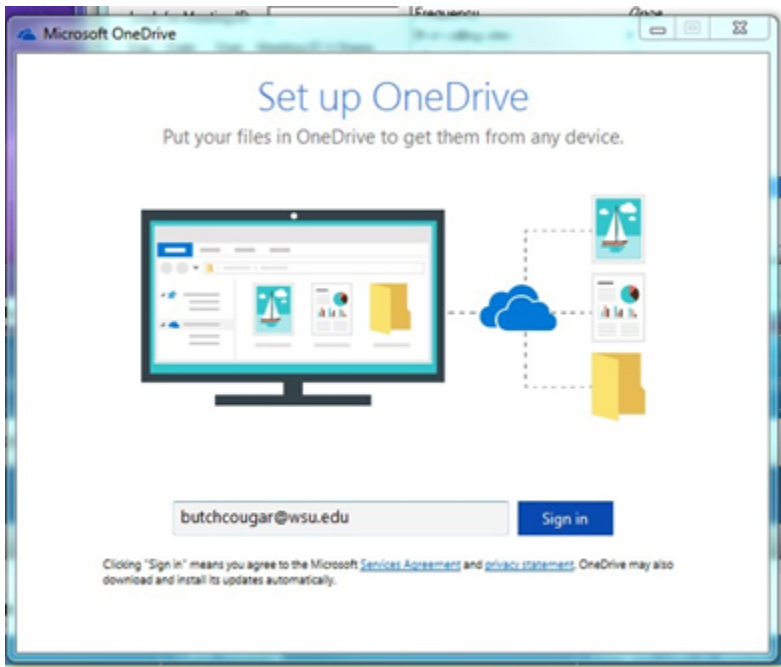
Microsoft OneDrive

Set up OneDrive

Put your files in OneDrive to get them from any device.

butchcougar@wsu.edu

Sign in

Clicking "Sign in" means you agree to the Microsoft Services Agreement and privacy statement. OneDrive may also download and install its updates automatically.